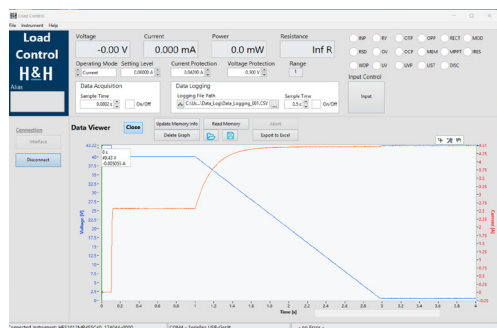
Load Control
File Instrument Help

Load Control
H&H
Alias

Voltage
-0.00 V
Current
0.000 mA
Power
0.0 mW
Resistance
Inf R

Operating Mode
Current
Setting Level
0.00000 A
Current Protection
0.04200 A
Voltage Protection
0.900 V
Range
1

INP RV OTP OPP RECT MOD
RSD OV OCP MEM MPPT RES
WDP UV UVP UST DISC

Data Acquisition
Sample Time
0.0002 s
On/Off

Data Logging
Logging File Path
C:\Us...\Data_Log\Data_Logging_001.CSV
Sample Time
0.5 s
On/Off

Input Control
Input

Connection
Interface
Disconnect

Data Viewer
Close
Update Memory Info
Delete Graph
Read Memory
Abort
Export to Excel

0 s
49.43 V
-0.00509 A

Voltage [V]
Current [A]
Time [s]

42.5
40
37.5
35
32.5
30
27.5
25
22.5
20
17.5
15
12.5
10
7.5
5
2.5
0

0
0.2
0.4
0.6
0.8
1
1.2
1.4
1.6
1.8
2
2.2
2.4
2.6
2.8
3
3.2
3.4
3.6
3.8
4

Connected instrument: HE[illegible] COM4 - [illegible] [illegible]